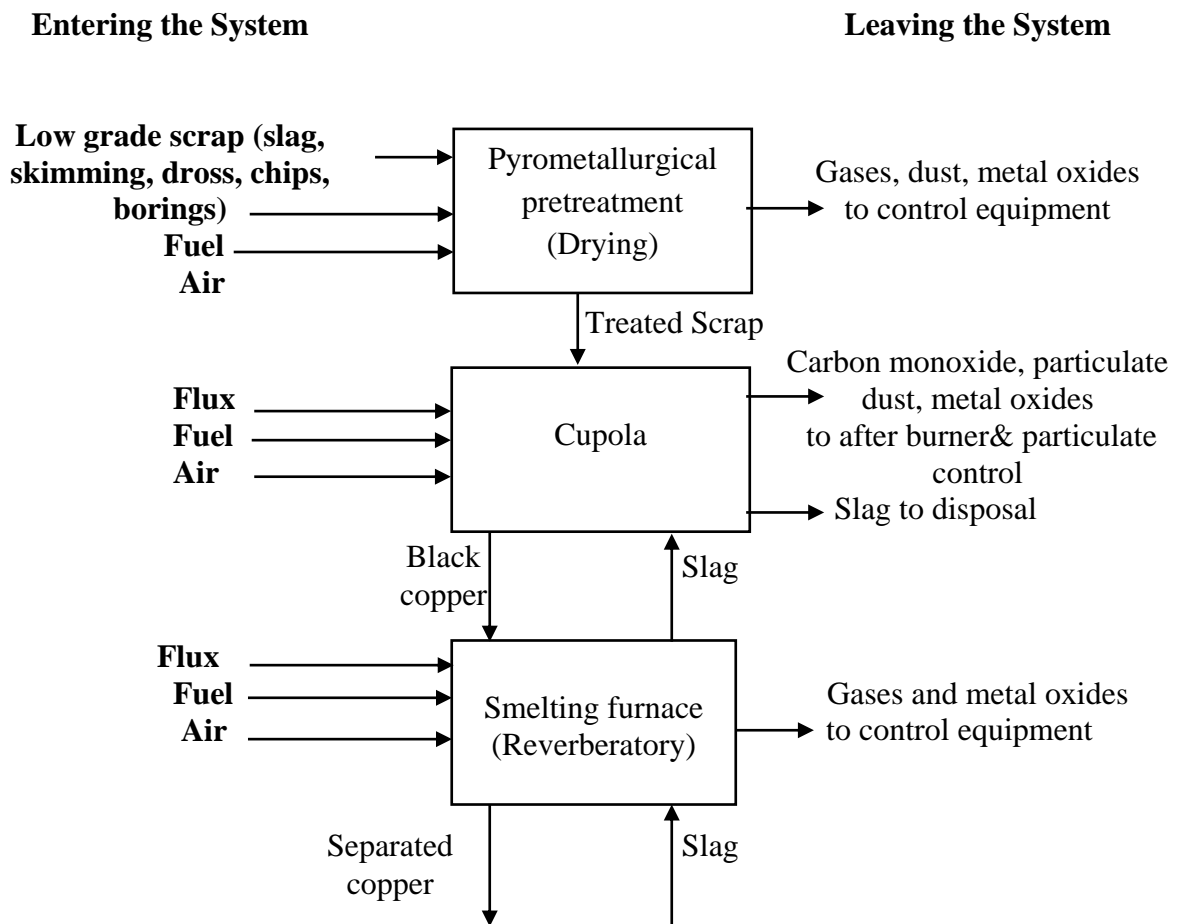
Entering the System

Leaving the System

Low grade scrap (slag, skimming, dross, chips, borings)
Fuel
Air

Pyrometallurgical pretreatment (Drying)

Gases, dust, metal oxides to control equipment

Treated Scrap

Flux
Fuel
Air

Cupola

Carbon monoxide, particulate dust, metal oxides to after burner& particulate control

Slag to disposal

Black copper

Slag

Flux
Fuel
Air

Smelting furnace (Reverberatory)

Gases and metal oxides to control equipment

Separated copper

Slag